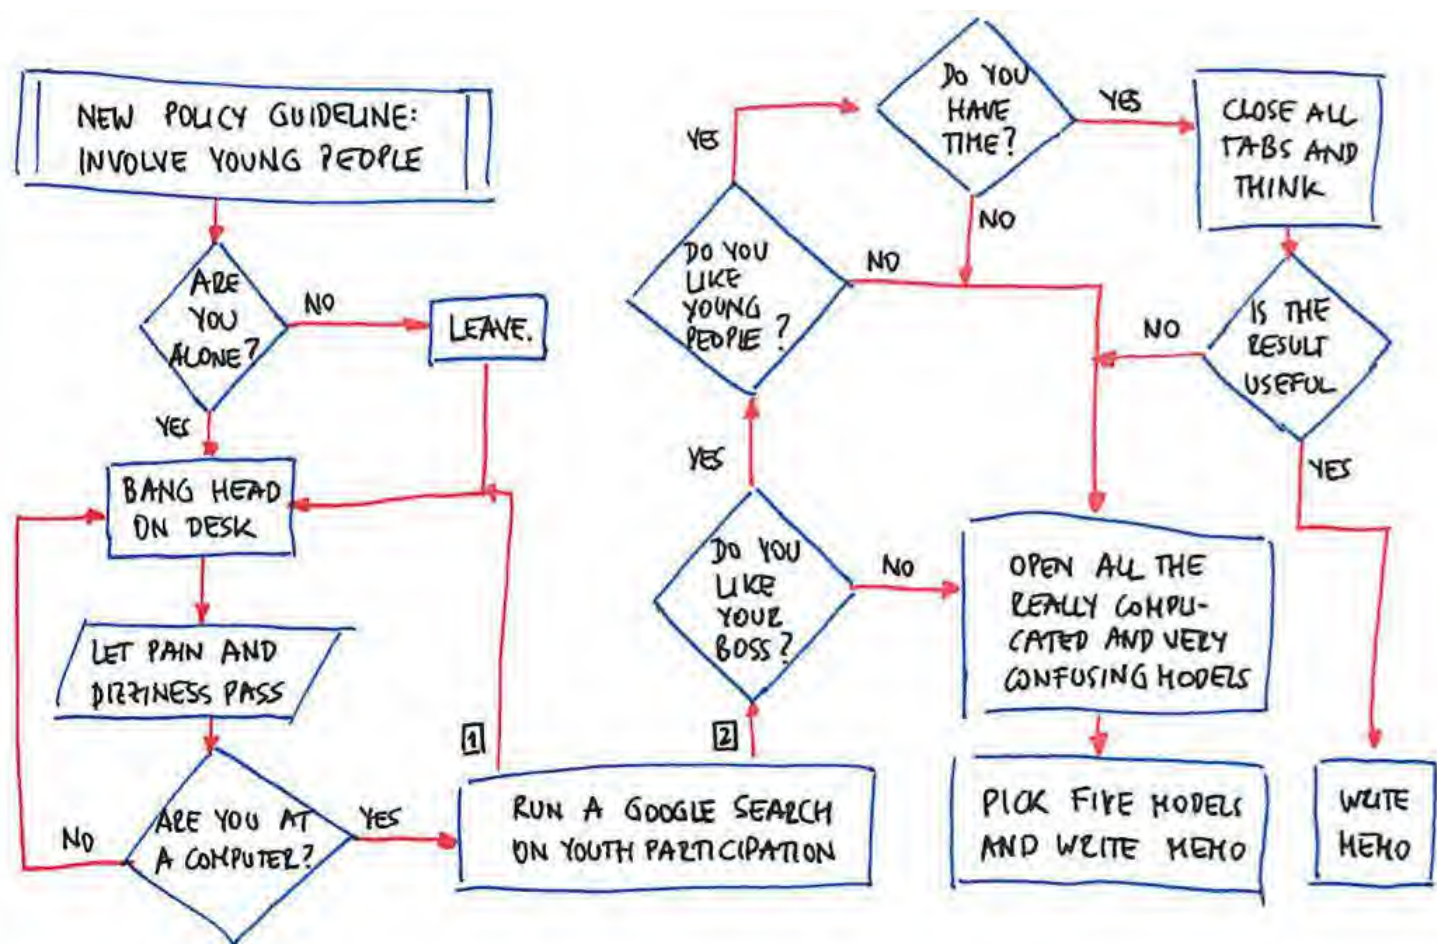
NEW POLICY GUIDELINE: INVOLVE YOUNG PEOPLE

ARE YOU ALONE?

NO

LEAVE.

YES

BANG HEAD ON DESK

LET PAIN AND DIZZINESS PASS

ARE YOU AT A COMPUTER?

NO

YES

1

RUN A GOOGLE SEARCH ON YOUTH PARTICIPATION

2

DO YOU LIKE YOUR BOSS?

NO

YES

DO YOU LIKE YOUNG PEOPLE?

YES

NO

DO YOU HAVE TIME?

YES

NO

CLOSE ALL TABS AND THINK

IS THE RESULT USEFUL

NO

YES

OPEN ALL THE REALLY COMPLICATED AND VERY CONFUSING MODELS

PICK FIVE MODELS AND WRITE MEMO

WRITE MEMO